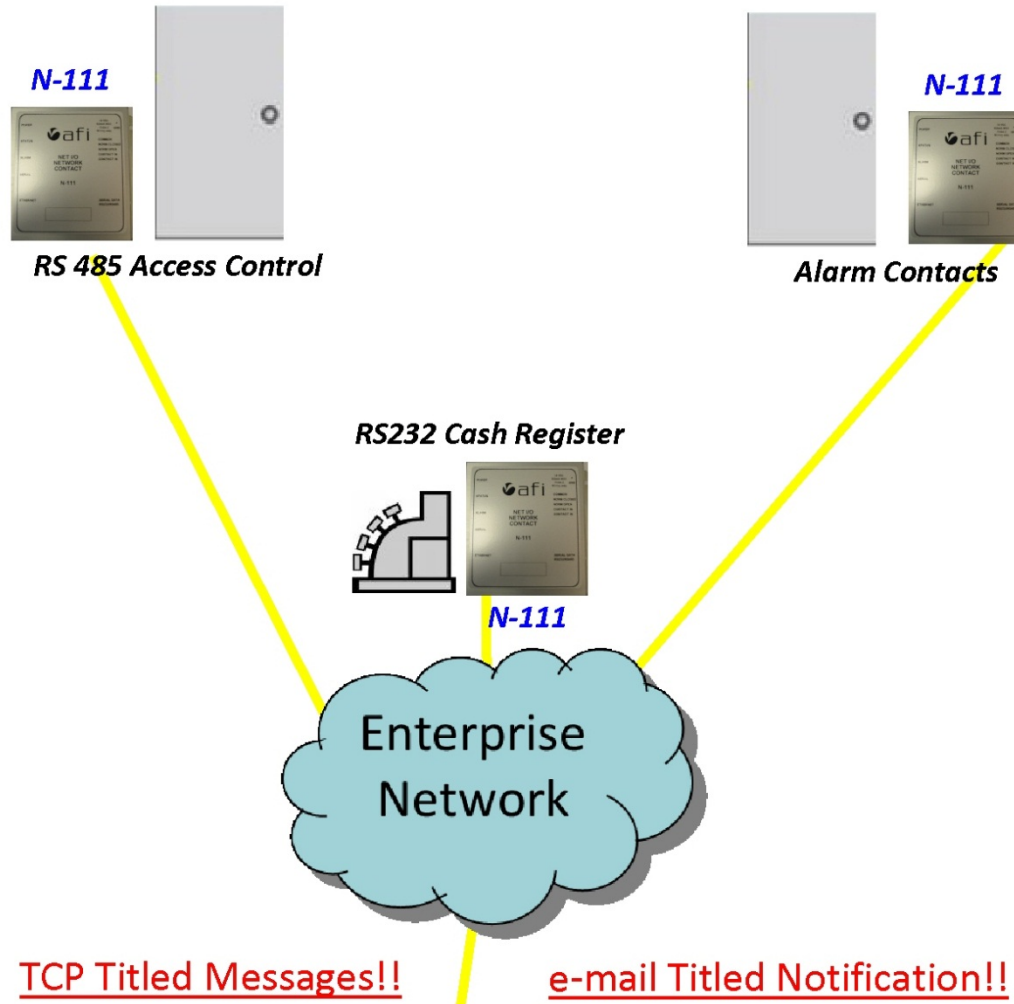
N-111

afi

NET I/O NETWORK CONTACT

N-111

RS 485 Access Control

N-111

afi

NET I/O NETWORK CONTACT

N-111

Alarm Contacts

RS232 Cash Register

afi

NET I/O NETWORK CONTACT

N-111

N-111

Enterprise Network

TCP Titled Messages!!

e-mail Titled Notification!!